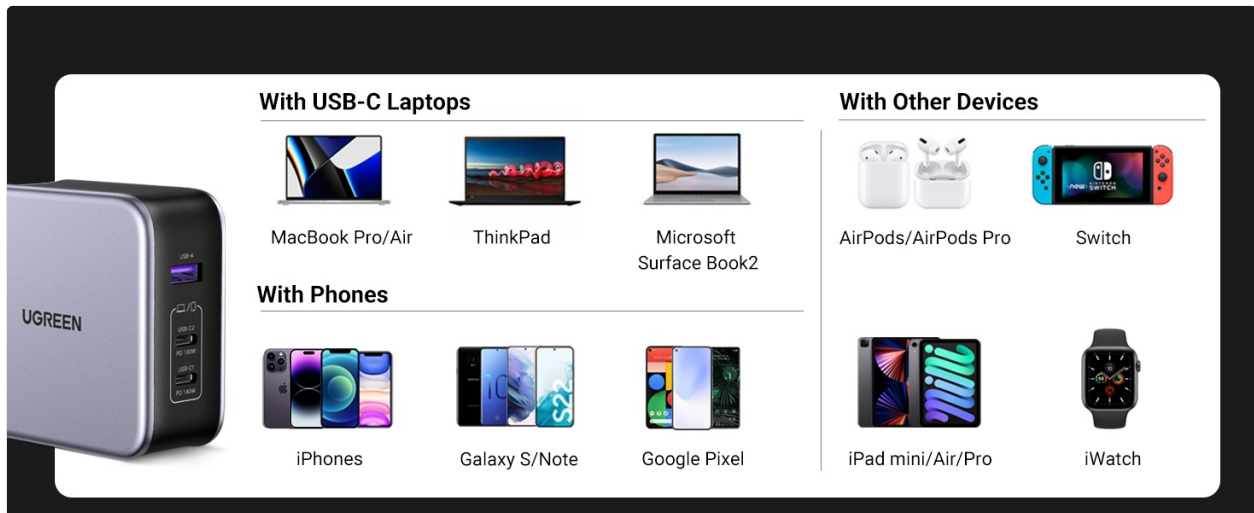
UGREEN

USB-A

USB-C2
PD 100W

USB-C1
PD 140W

With USB-C Laptops

MacBook Pro/Air

ThinkPad

Microsoft Surface Book2

With Phones

iPhones

Galaxy S/Note

Google Pixel

With Other Devices

AirPods/AirPods Pro

Switch

iPad mini/Air/Pro

iWatch